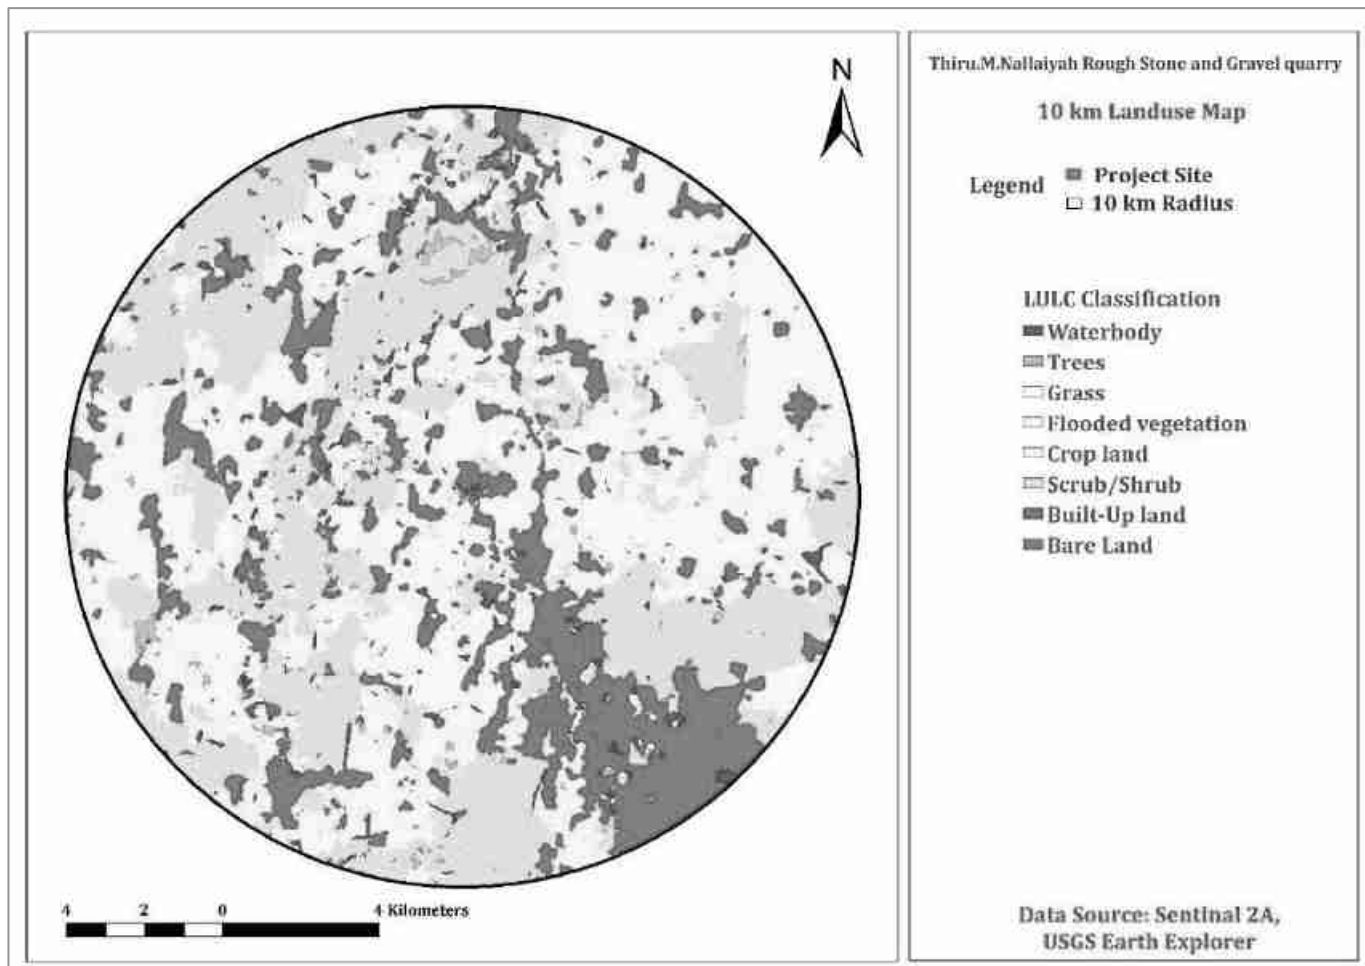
N

4 2 0 4 Kilometers

Thiru.M.Nallaiyah Rough Stone and Gravel quarry

10 km Landuse Map

Legend
Project Site
10 km Radius

LULC Classification
Waterbody
Trees
Grass
Flooded vegetation
Crop land
Scrub/Shrub
Built-Up land
Bare Land

Data Source: Sentinal 2A, USGS Earth Explorer